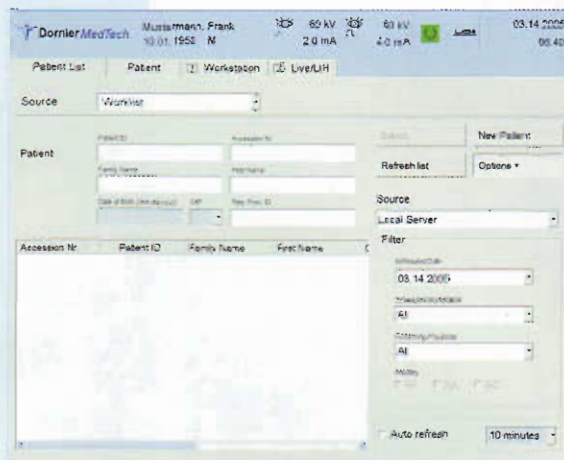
Dornier MedTech Mustermann, Frank 10.01.1958 M 60 kV 2.0 mA 60 kV 4.0 mA 03.14.2005 08:40

Patient List Patient Workstation Live/LIH

Source Worklist

Patient

Patient ID Accession Nr

Family Name First Name

Date of Birth Sex Req. Proc. ID

Search New Patient

Refresh list Options

Source

Local Server

Filter

Scheduled Date

03.14.2005

Scheduled Modality

All

Referring Physician

All

Modality

| Accession Nr | Patient ID | Family Name | First Name |
|---|---|---|---|

Auto refresh 10 minutes